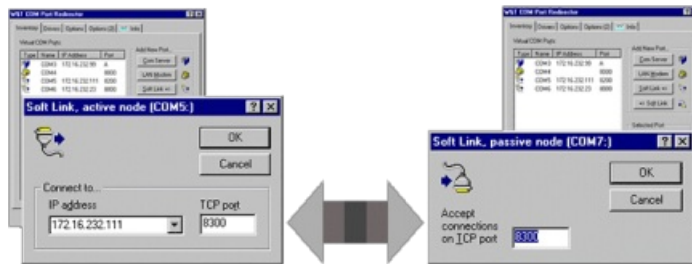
W&T COM Port Redirector

Inventory | Drivers | Options | Options (2) | Info

Virtual COM Ports

| Type | Name | IP Address | Port |
|---|---|---|---|
| | COM3 | 172.16.232.99 | A |
| | COM4 | | 8000 |
| | COM5 | 172.16.232.111 | 8200 |
| | COM6 | 172.16.232.23 | 8000 |

Add New Port...

Com Server

LAN Modem

Soft Link >>

Soft Link, active node (COM5:)

? X

OK

Cancel

Connect to...

IP address

172.16.232.111

TCP port

8300

W&T COM Port Redirector

Inventory | Drivers | Options | Options (2) | Info

Virtual COM Ports

| Type | Name | IP Address | Port |
|---|---|---|---|
| | COM3 | 172.16.232.99 | A |
| | COM4 | | 8000 |
| | COM5 | 172.16.232.111 | 8200 |
| | COM6 | 172.16.232.23 | 8000 |

Add New Port...

Com Server

LAN Modem

Soft Link >>

<< Soft Link

Selected Port

Soft Link, passive node (COM7:)

? X

OK

Cancel

Accept connections on TCP port

8300